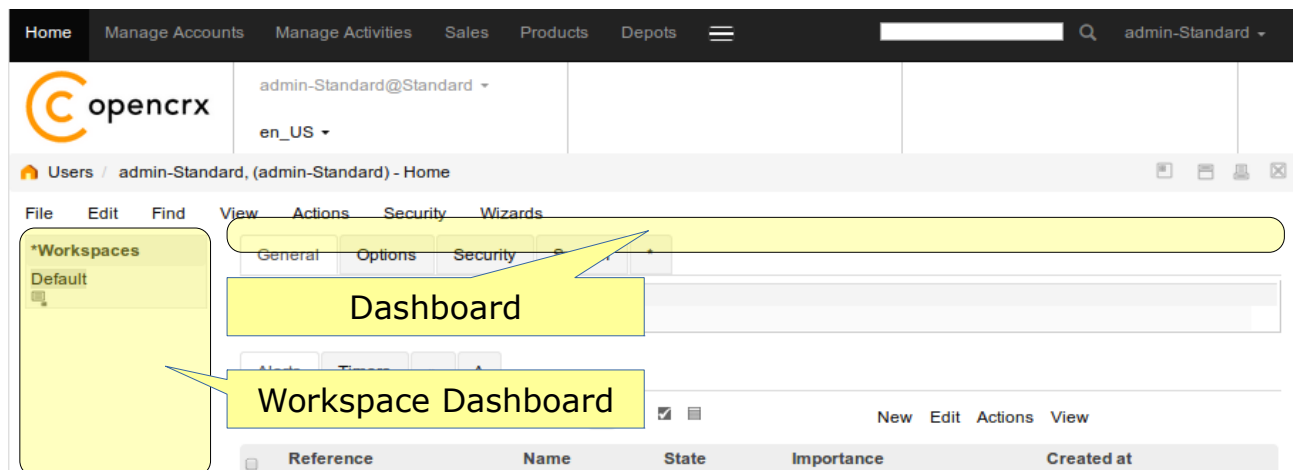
Home Manage Accounts Manage Activities Sales Products Depots

admin-Standard

opencrx

admin-Standard@Standard

en_US

Users / admin-Standard, (admin-Standard) - Home

File Edit Find View Actions Security Wizards

*Workspaces

Default

General Options Security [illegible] *

Dashboard

Workspace Dashboard

New Edit Actions View

| Reference | Name | State | Importance | Created at |
|---|---|---|---|---|